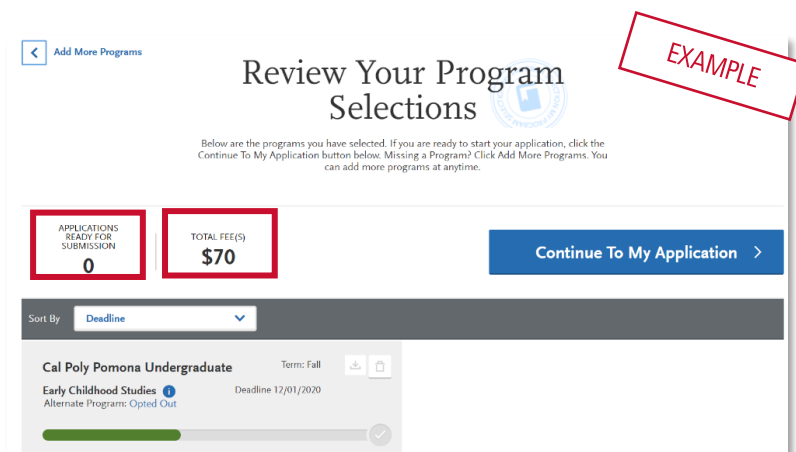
Add More Programs

EXAMPLE

Review Your Program Selections

Below are the programs you have selected. If you are ready to start your application, click the Continue To My Application button below. Missing a Program? Click Add More Programs. You can add more programs at anytime.

APPLICATIONS READY FOR SUBMISSION
0

TOTAL FEE(S)
$70

Continue To My Application >

Sort By Deadline

Cal Poly Pomona Undergraduate
Term: Fall
Early Childhood Studies
Deadline 12/01/2020
Alternate Program: Opted Out